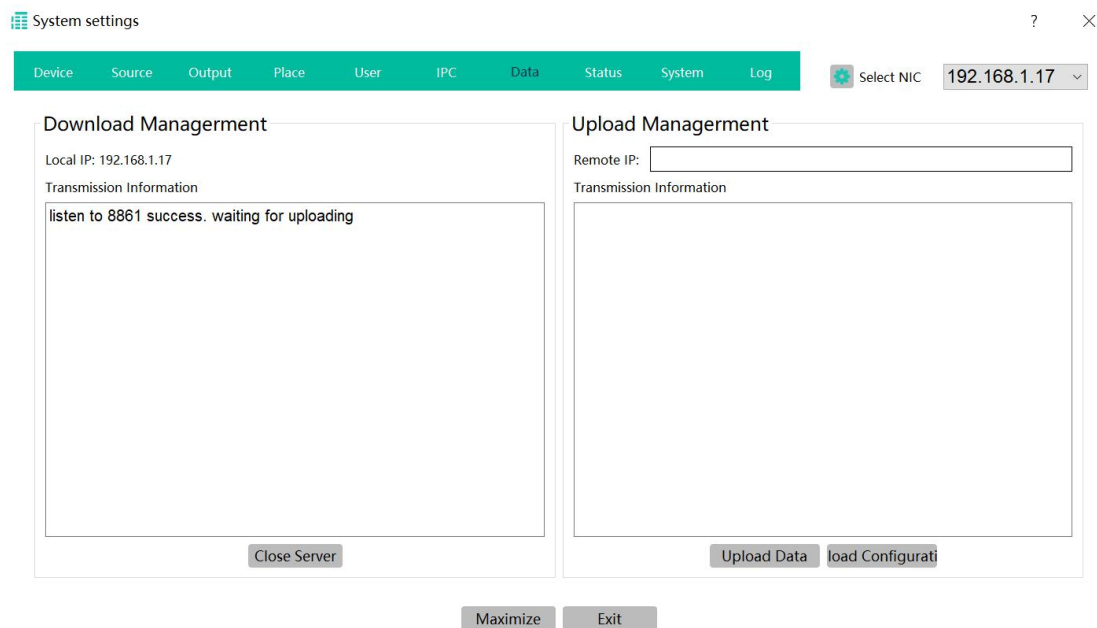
System settings

?

Device Source Output Place User IPC Data Status System Log

Select NIC 192.168.1.17

Download Managerment

Local IP: 192.168.1.17

Transmission Information

listen to 8861 success. waiting for uploading

Close Server

Upload Management

Remote IP:

Transmission Information

Upload Data load Configurati

Maximize Exit